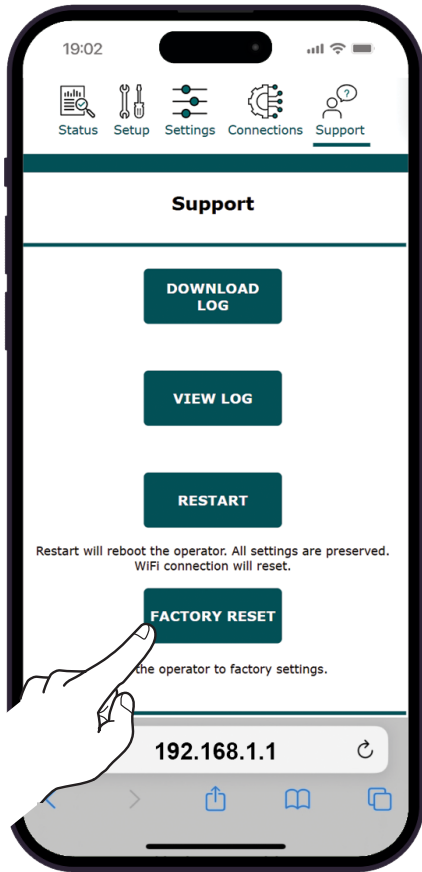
19:02

Status Setup Settings Connections Support

Support

DOWNLOAD LOG

VIEW LOG

RESTART

Restart will reboot the operator. All settings are preserved. WiFi connection will reset.

FACTORY RESET

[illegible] the operator to factory settings.

192.168.1.1